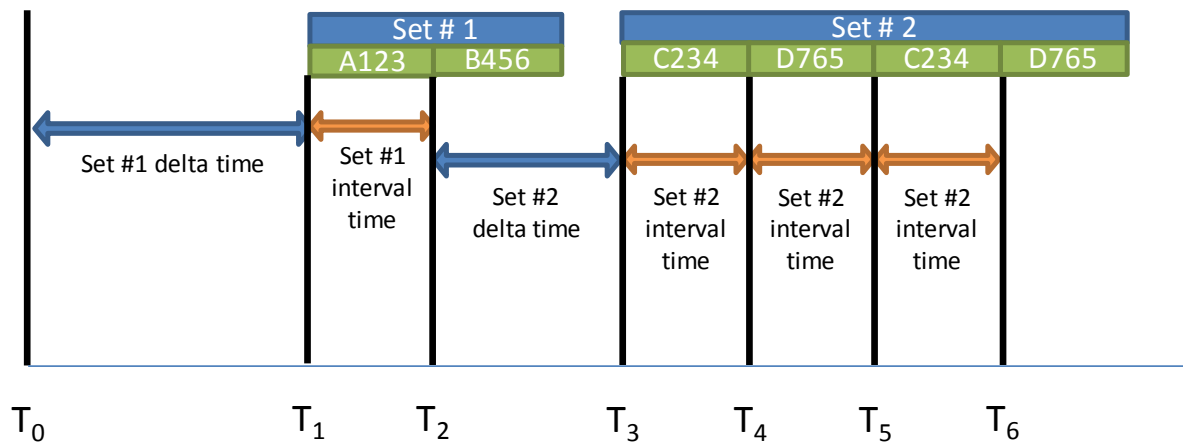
Set # 1
A123 B456

Set # 2
C234 D765 C234 D765

Set #1 delta time

Set #1 interval time

Set #2 delta time

Set #2 interval time

Set #2 interval time

Set #2 interval time

$T_0$ $T_1$ $T_2$ $T_3$ $T_4$ $T_5$ $T_6$